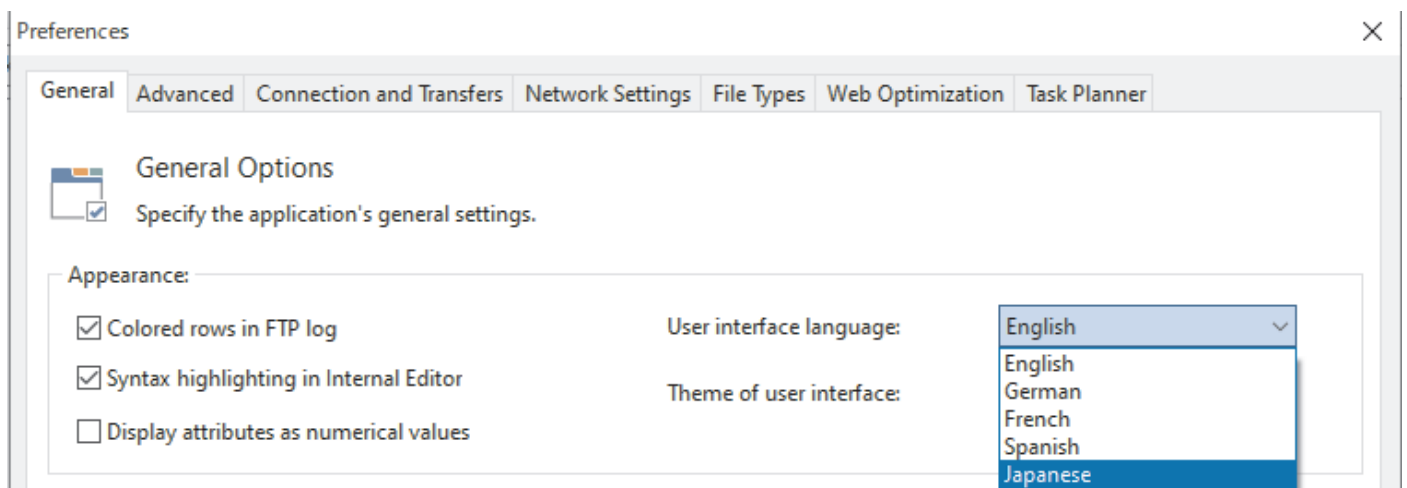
Preferences

×

General | Advanced | Connection and Transfers | Network Settings | File Types | Web Optimization | Task Planner

General Options

Specify the application's general settings.

Appearance:

☑ Colored rows in FTP log

☑ Syntax highlighting in Internal Editor

☐ Display attributes as numerical values

User interface language:

Theme of user interface:

English

English
German
French
Spanish
Japanese